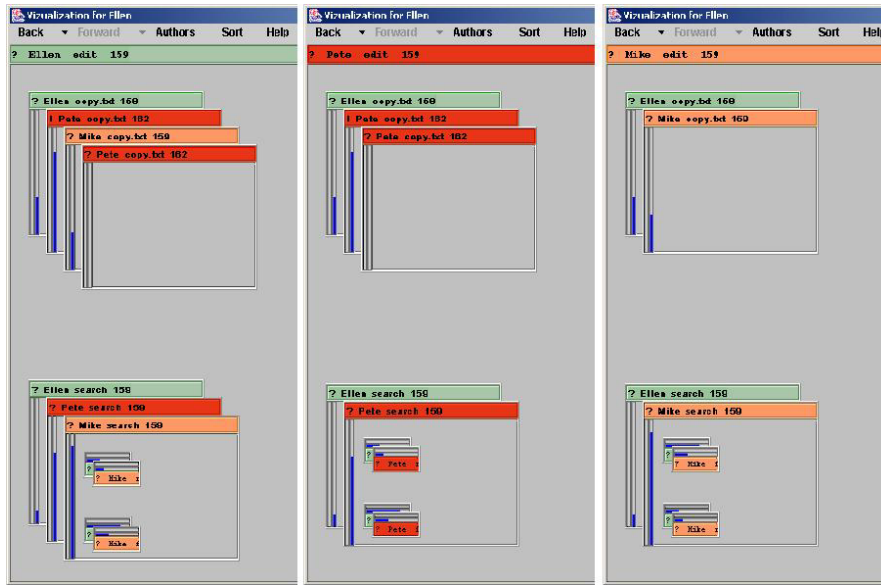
Vizualization for Ellen
Back Forward Authors Sort Help
? Ellen edit 159
? Ellen copy.txt 160
! Pete copy.txt 182
? Mike copy.txt 159
? Pete copy.txt 182
? Ellen search 159
? Pete search 159
? Mike search 159
?
? Mike
?
? Mike

Vizualization for Ellen
Back Forward Authors Sort Help
? Pete edit 159
? Ellen copy.txt 160
! Pete copy.txt 182
? Pete copy.txt 182
? Ellen search 159
? Pete search 159
?
? Pete
? Pete

Vizualization for Ellen
Back Forward Authors Sort Help
? Mike edit 159
? Ellen copy.txt 160
? Mike copy.txt 160
? Ellen search 159
? Mike search 159
?
? Mike
? Mike